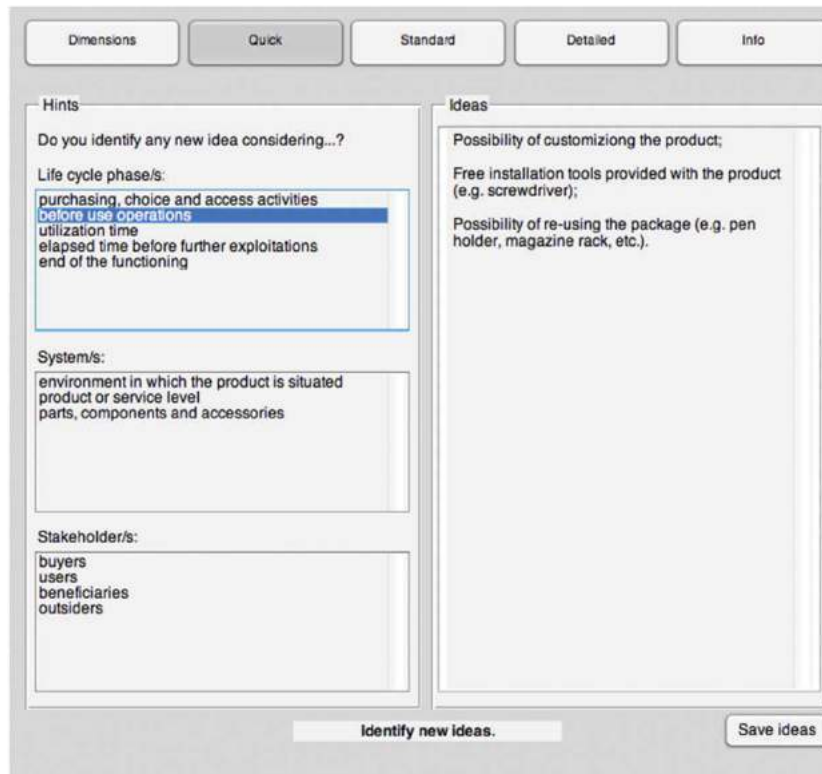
Dimensions Quick Standard Detailed Info

Hints

Do you identify any new idea considering...?

Life cycle phase/s:

purchasing, choice and access activities
before use operations
utilization time
elapsed time before further exploitations
end of the functioning

System/s:

environment in which the product is situated
product or service level
parts, components and accessories

Stakeholder/s:

buyers
users
beneficiaries
outsiders

Ideas

Possibility of customiziong the product;

Free installation tools provided with the product (e.g. screwdriver);

Possibility of re-using the package (e.g. pen holder, magazine rack, etc.).

Identify new ideas.

Save ideas